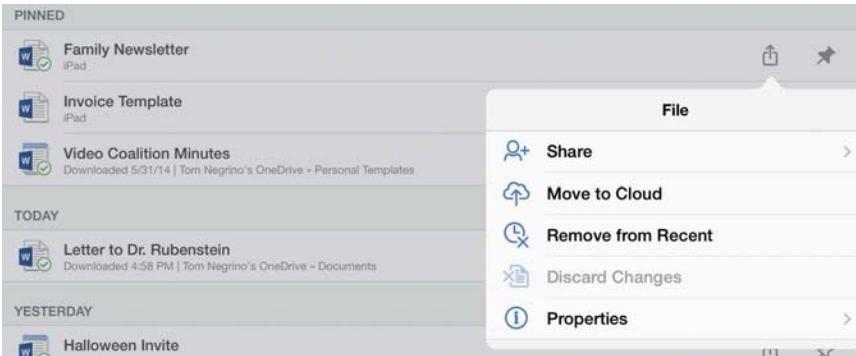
PINNED

Family Newsletter
iPad

Invoice Template
iPad

Video Coalition Minutes
Downloaded 5/31/14 | Tom Negrino's OneDrive » Personal Templates

TODAY

Letter to Dr. Rubenstein
Downloaded 4:58 PM | Tom Negrino's OneDrive » Documents

YESTERDAY

Halloween Invite

File

Share

Move to Cloud

Remove from Recent

Discard Changes

Properties